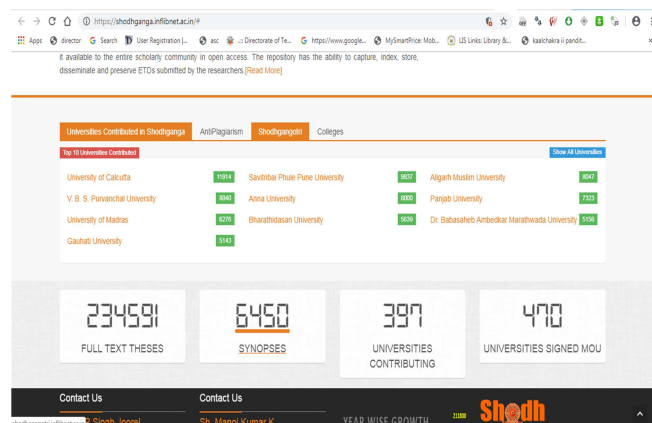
https://shodhganga.inflibnet.ac.in/#

Apps director Search User Registration |... asc .: Directorate of Te... https://www.google... MySmartPrice: Mob... LIS Links: Library &... kaalchakra ii pandit...

it available to the entire scholarly community in open access. The repository has the ability to capture, index, store, disseminate and preserve ETDs submitted by the researchers.[Read More]

Universities Contributed in Shodhganga | AntiPlagiarism | Shodhgangotri | Colleges

Top 10 Universities Contributed

Show All Universities

| | | | | | |
|---|---|---|---|---|---|
| University of Calcutta | 11914 | Savitribai Phule Pune University | 8637 | Aligarh Muslim University | 8047 |
| V. B. S. Purvanchal University | 8040 | Anna University | 8000 | Panjab University | 7323 |
| University of Madras | 6276 | Bharathidasan University | 5639 | Dr. Babasaheb Ambedkar Marathwada University | 5156 |
| Gauhati University | 5143 | | | | |

234591
FULL TEXT THESES

6450
SYNOPSES

397
UNIVERSITIES CONTRIBUTING

470
UNIVERSITIES SIGNED MOU

Contact Us
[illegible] P. Singh, Jogral

Contact Us
Sh. Manoj Kumar K

YEAR WISE GROWTH

211000

Shodh

shodhganga.inflibnet.ac.in